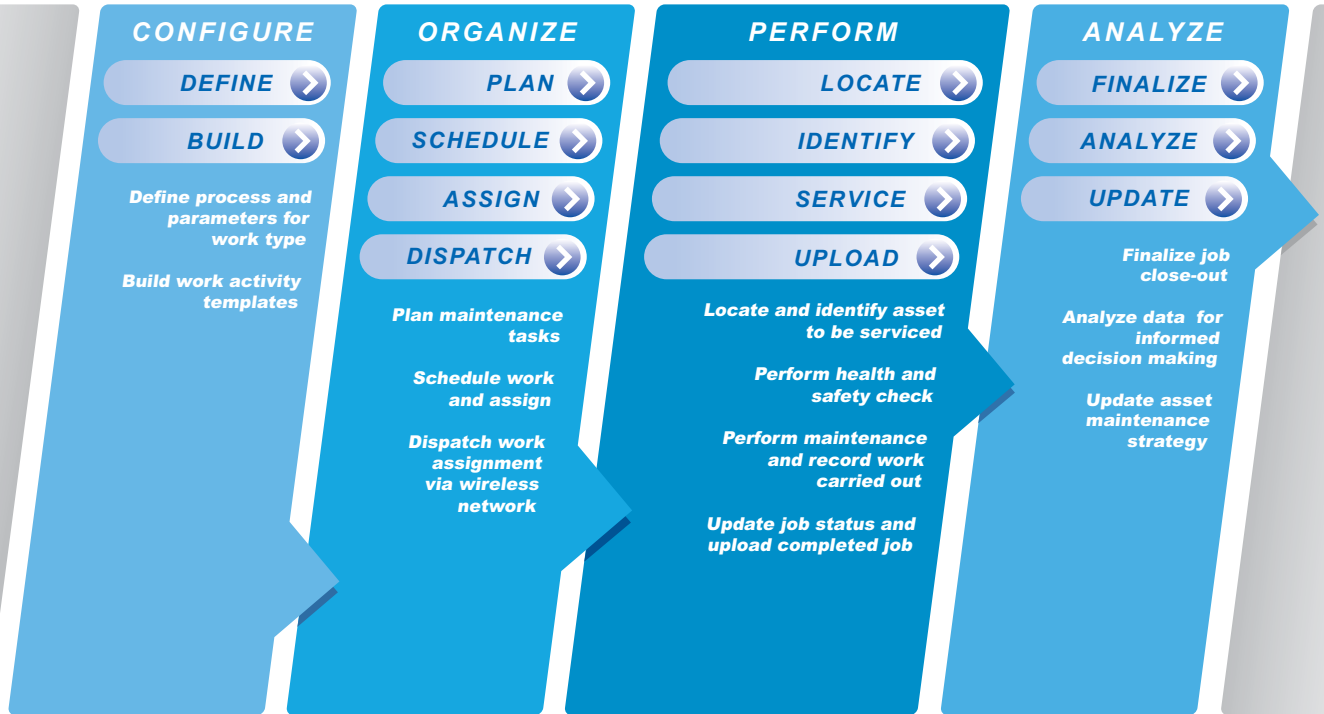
CONFIGURE

DEFINE

BUILD

Define process and parameters for work type

Build work activity templates

ORGANIZE

PLAN

SCHEDULE

ASSIGN

DISPATCH

Plan maintenance tasks

Schedule work and assign

Dispatch work assignment via wireless network

PERFORM

LOCATE

IDENTIFY

SERVICE

UPLOAD

Locate and identify asset to be serviced

Perform health and safety check

Perform maintenance and record work carried out

Update job status and upload completed job

ANALYZE

FINALIZE

ANALYZE

UPDATE

Finalize job close-out

Analyze data for informed decision making

Update asset maintenance strategy